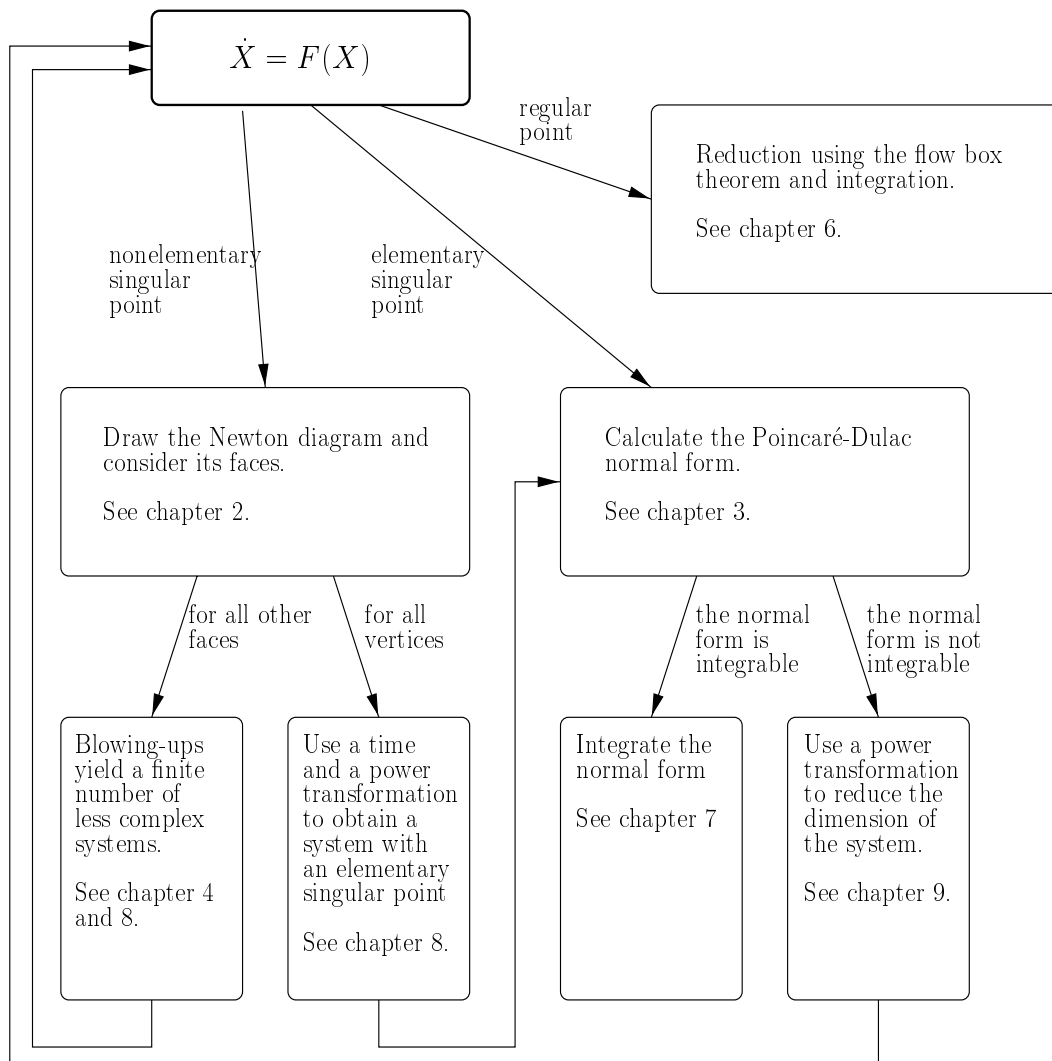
$\dot{X} = F(X)$

regular point

Reduction using the flow box theorem and integration.

See chapter 6.

nonelementary singular point

elementary singular point

Draw the Newton diagram and consider its faces.

See chapter 2.

Calculate the Poincaré-Dulac normal form.

See chapter 3.

for all other faces

for all vertices

the normal form is integrable

the normal form is not integrable

Blowing-ups yield a finite number of less complex systems.

See chapter 4 and 8.

Use a time and a power transformation to obtain a system with an elementary singular point

See chapter 8.

Integrate the normal form

See chapter 7

Use a power transformation to reduce the dimension of the system.

See chapter 9.